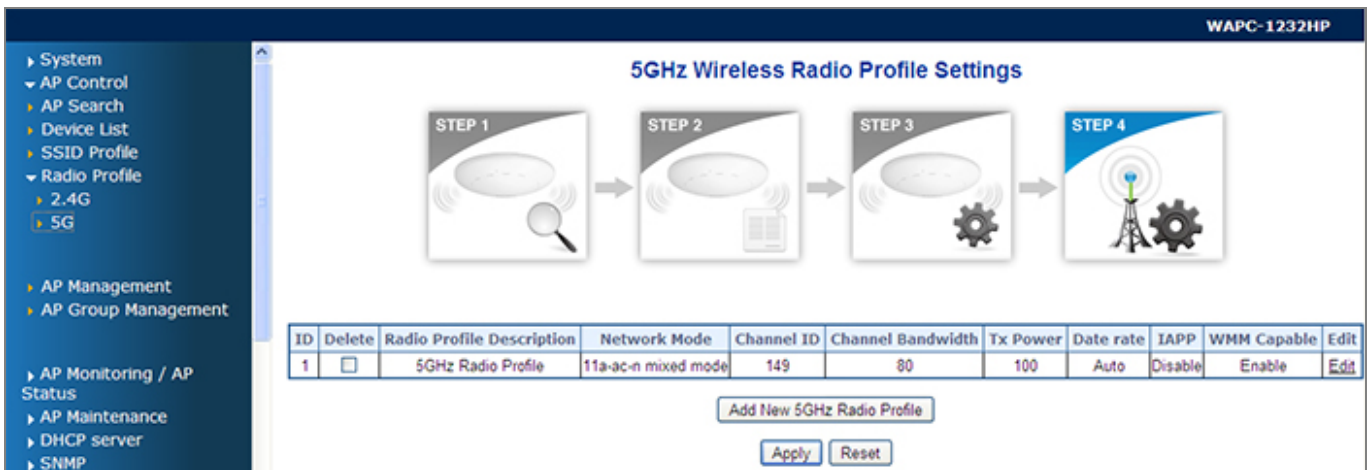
WAPC-1232HP

System
AP Control
AP Search
Device List
SSID Profile
Radio Profile
2.4G
5G

AP Management
AP Group Management

AP Monitoring / AP Status
AP Maintenance
DHCP server
SNMP

5GHz Wireless Radio Profile Settings

STEP 1
STEP 2
STEP 3
STEP 4

| ID | Delete | Radio Profile Description | Network Mode | Channel ID | Channel Bandwidth | Tx Power | Date rate | IAPP | WMM Capable | Edit |
|---|---|---|---|---|---|---|---|---|---|---|
| 1 | ☐ | 5GHz Radio Profile | 11a-ac-n mixed mode | 149 | 80 | 100 | Auto | Disable | Enable | Edit |

Add New 5GHz Radio Profile

Apply Reset